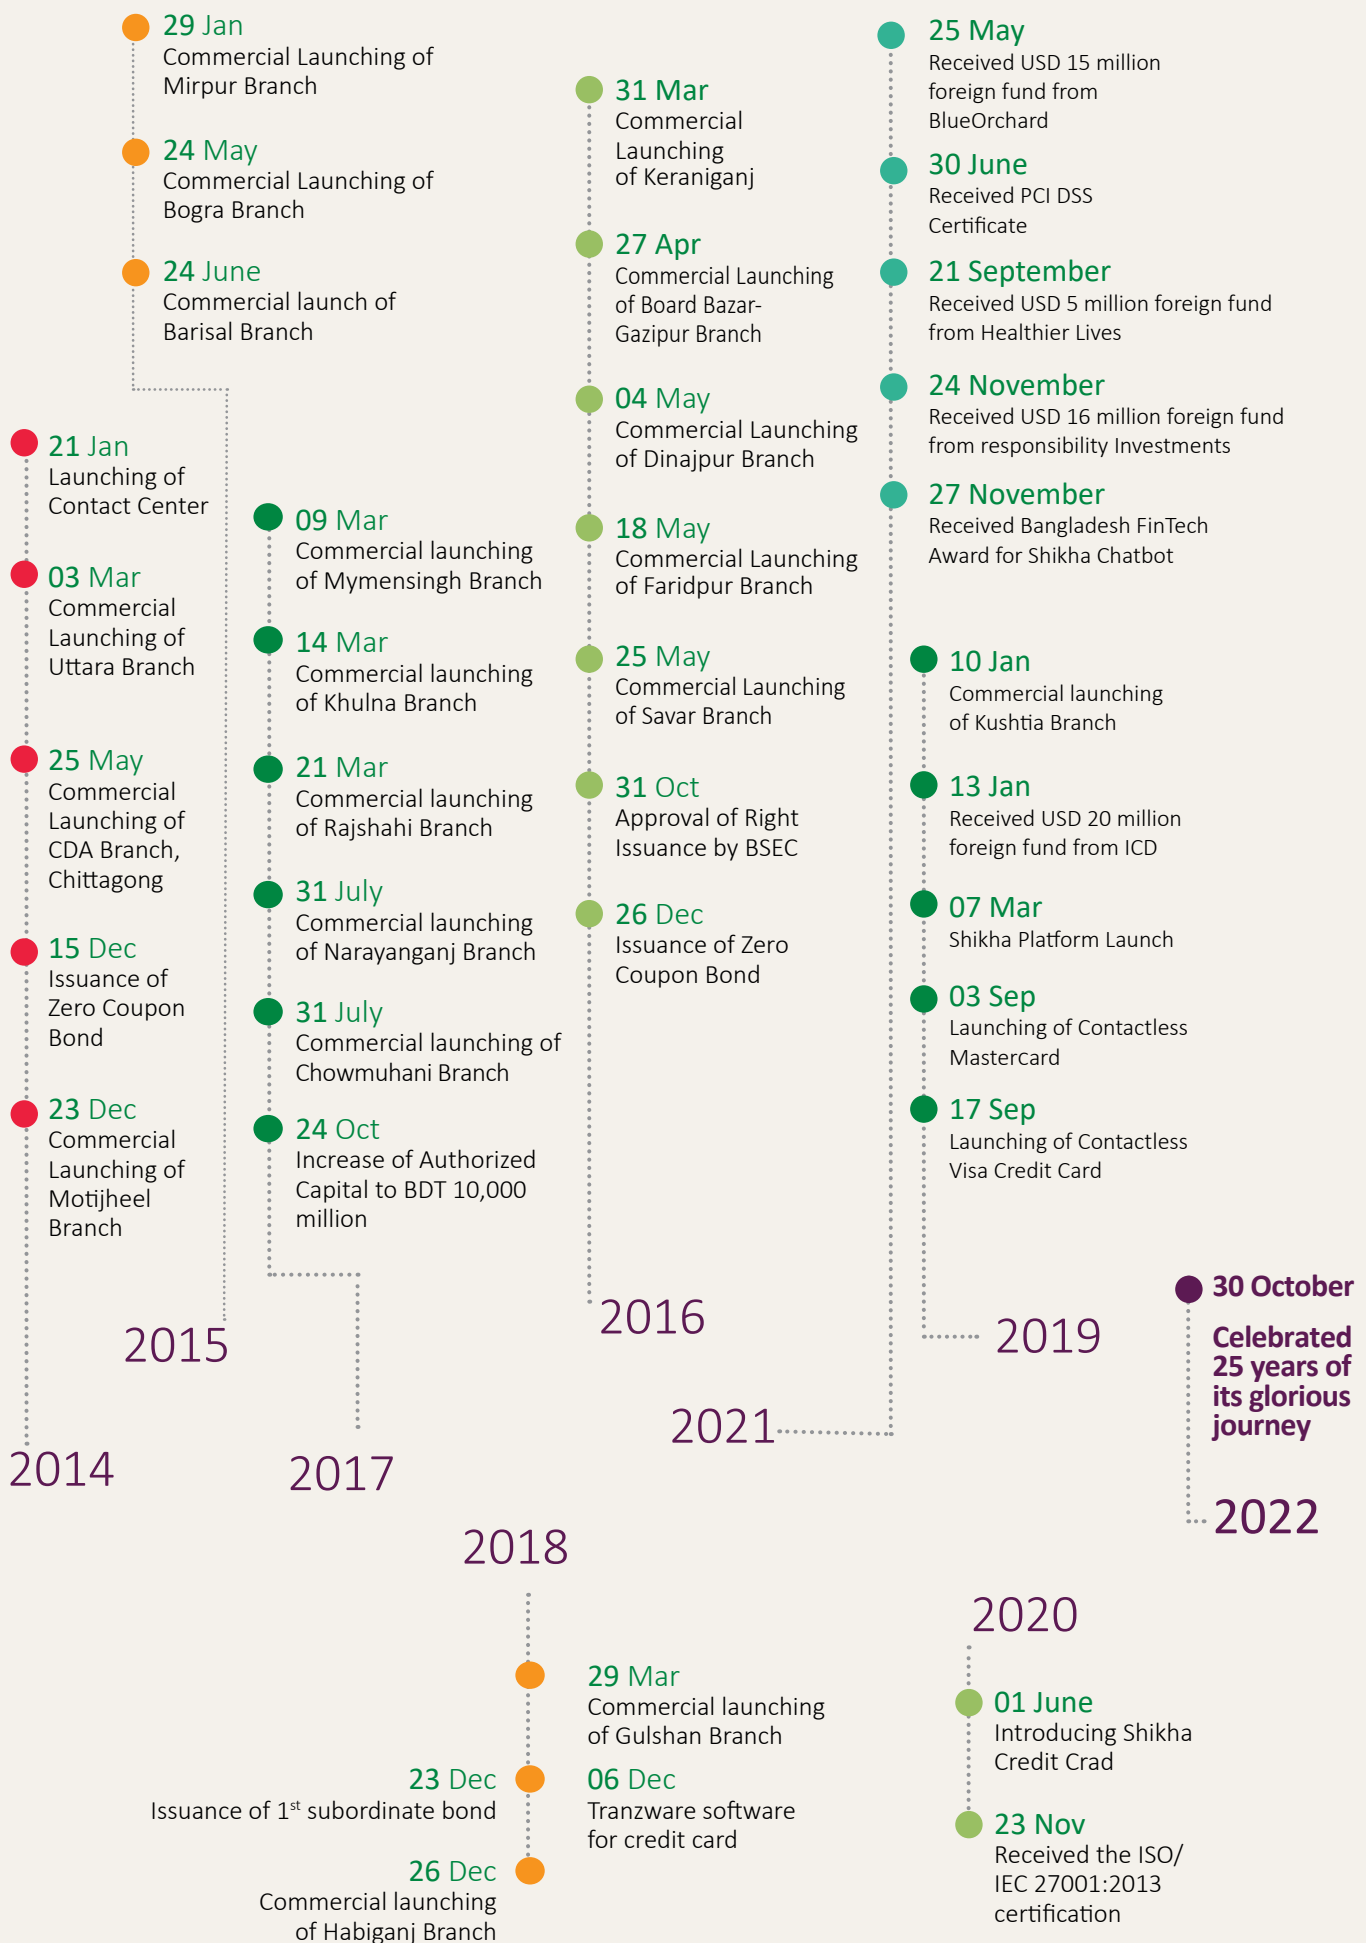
29 Jan
Commercial Launching of Mirpur Branch

24 May
Commercial Launching of Bogra Branch

24 June
Commercial launch of Barisal Branch

2015

21 Jan
Launching of Contact Center

03 Mar
Commercial Launching of Uttara Branch

25 May
Commercial Launching of CDA Branch, Chittagong

15 Dec
Issuance of Zero Coupon Bond

23 Dec
Commercial Launching of Motijheel Branch

2014

09 Mar
Commercial launching of Mymensingh Branch

14 Mar
Commercial launching of Khulna Branch

21 Mar
Commercial launching of Rajshahi Branch

31 July
Commercial launching of Narayanganj Branch

31 July
Commercial launching of Chowmuhani Branch

24 Oct
Increase of Authorized Capital to BDT 10,000 million

2017

31 Mar
Commercial Launching of Keraniganj

27 Apr
Commercial Launching of Board Bazar-Gazipur Branch

04 May
Commercial Launching of Dinajpur Branch

18 May
Commercial Launching of Faridpur Branch

25 May
Commercial Launching of Savar Branch

31 Oct
Approval of Right Issuance by BSEC

26 Dec
Issuance of Zero Coupon Bond

2016

25 May
Received USD 15 million foreign fund from BlueOrchard

30 June
Received PCI DSS Certificate

21 September
Received USD 5 million foreign fund from Healthier Lives

24 November
Received USD 16 million foreign fund from responsibility Investments

27 November
Received Bangladesh FinTech Award for Shikha Chatbot

2021

10 Jan
Commercial launching of Kushtia Branch

13 Jan
Received USD 20 million foreign fund from ICD

07 Mar
Shikha Platform Launch

03 Sep
Launching of Contactless Mastercard

17 Sep
Launching of Contactless Visa Credit Card

2019

30 October
Celebrated 25 years of its glorious journey

2022

2018

29 Mar
Commercial launching of Gulshan Branch

23 Dec
Issuance of 1$^{st}$ subordinate bond

06 Dec
Tranzware software for credit card

26 Dec
Commercial launching of Habiganj Branch

2020

01 June
Introducing Shikha Credit Crad

23 Nov
Received the ISO/ IEC 27001:2013 certification